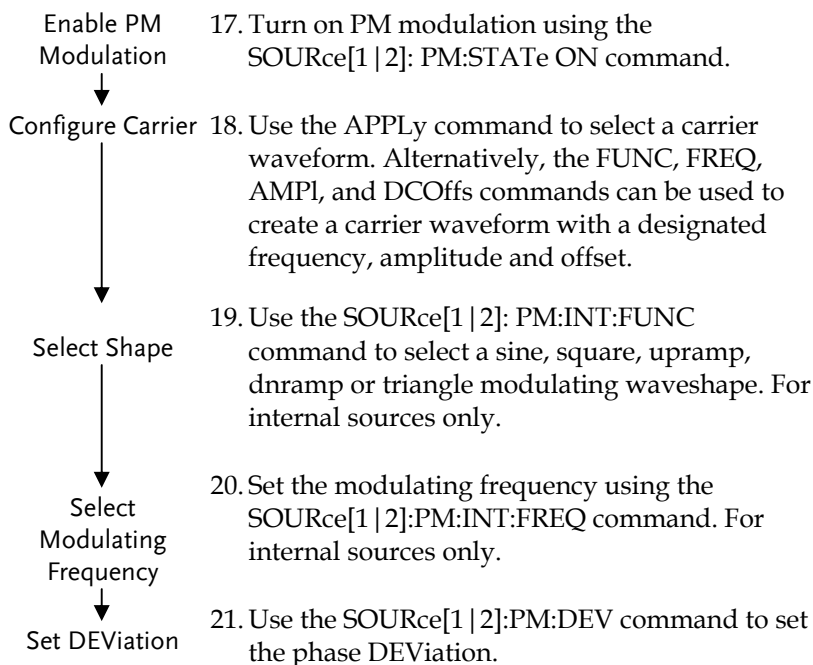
Enable PM Modulation

17. Turn on PM modulation using the SOURce[1|2]: PM:STATe ON command.

Configure Carrier

18. Use the APPLy command to select a carrier waveform. Alternatively, the FUNC, FREQ, AMPl, and DCOffs commands can be used to create a carrier waveform with a designated frequency, amplitude and offset.

Select Shape

19. Use the SOURce[1|2]: PM:INT:FUNC command to select a sine, square, upramp, dnramp or triangle modulating waveshape. For internal sources only.

Select Modulating Frequency

20. Set the modulating frequency using the SOURce[1|2]:PM:INT:FREQ command. For internal sources only.

Set DEViation

21. Use the SOURce[1|2]:PM:DEV command to set the phase DEViation.